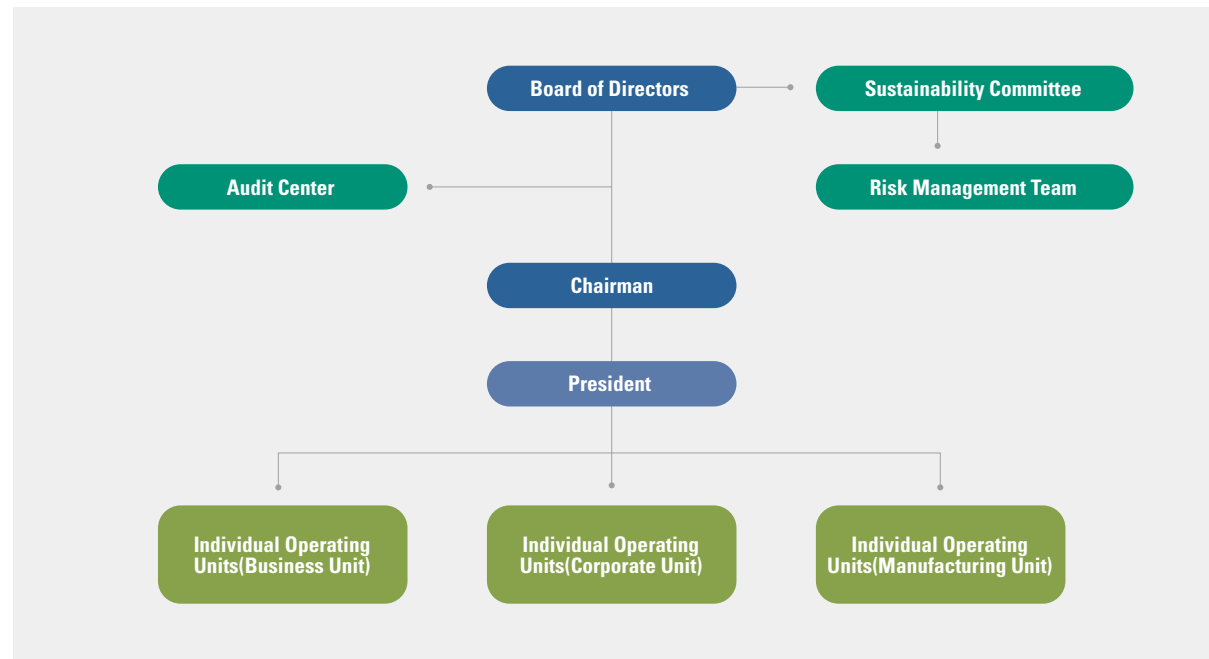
Board of Directors

Sustainability Committee

Audit Center

Risk Management Team

Chairman

President

Individual Operating Units(Business Unit)

Individual Operating Units(Corporate Unit)

Individual Operating Units(Manufacturing Unit)